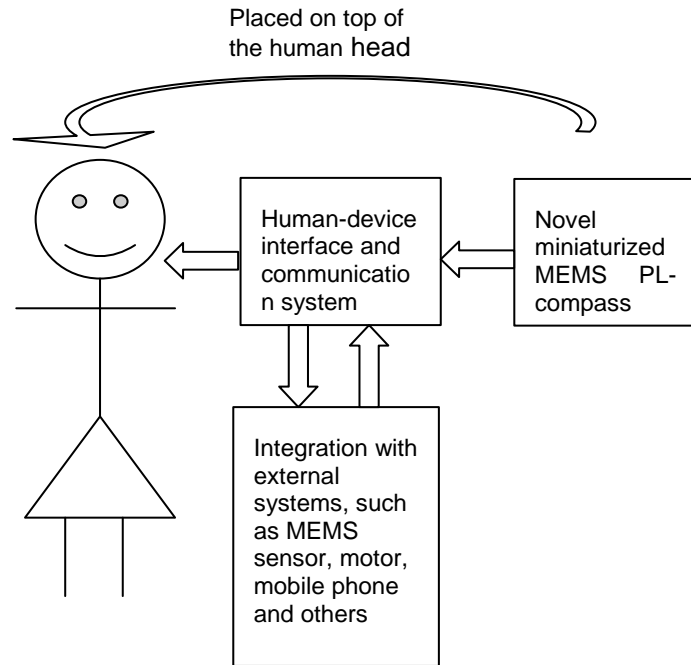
Placed on top of the human head

Human-device interface and communication system

Novel miniaturized MEMS PL-compass

Integration with external systems, such as MEMS sensor, motor, mobile phone and others